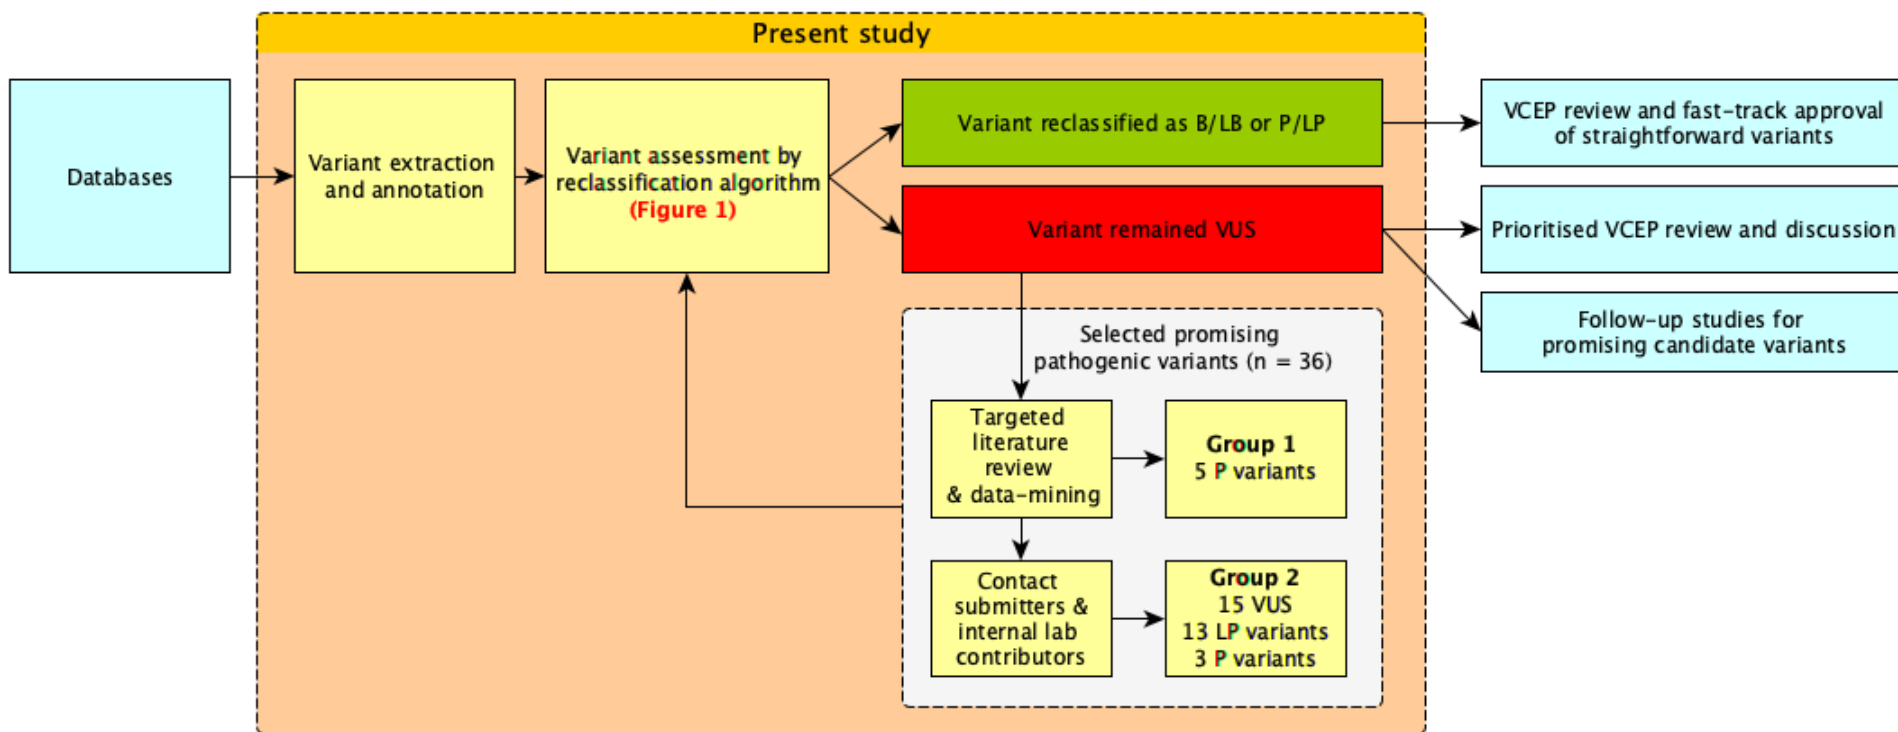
Present study

Databases

Variant extraction and annotation

Variant assessment by reclassification algorithm (Figure 1)

Variant reclassified as B/LB or P/LP

Variant remained VUS

VCEP review and fast-track approval of straightforward variants

Prioritised VCEP review and discussion

Follow-up studies for promising candidate variants

Selected promising pathogenic variants (n = 36)

Targeted literature review & data-mining

Group 1
5 P variants

Contact submitters & internal lab contributors

Group 2
15 VUS
13 LP variants
3 P variants